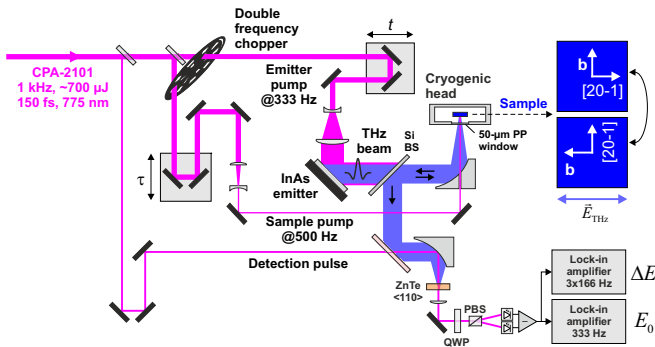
CPA-2101
1 kHz, ~700 μJ
150 fs, 775 nm

Double frequency chopper

$t$

Emitter pump @333 Hz

$\tau$

THz beam

InAs emitter

Si BS

Cryogenic head

Sample

50-μm PP window

b
[20-1]

[20-1]
b

$\vec{E}_{\mathrm{THz}}$

Sample pump @500 Hz

Detection pulse

ZnTe <110>

QWP

PBS

Lock-in amplifier 3x166 Hz

$\Delta E$

Lock-in amplifier 333 Hz

$E_0$